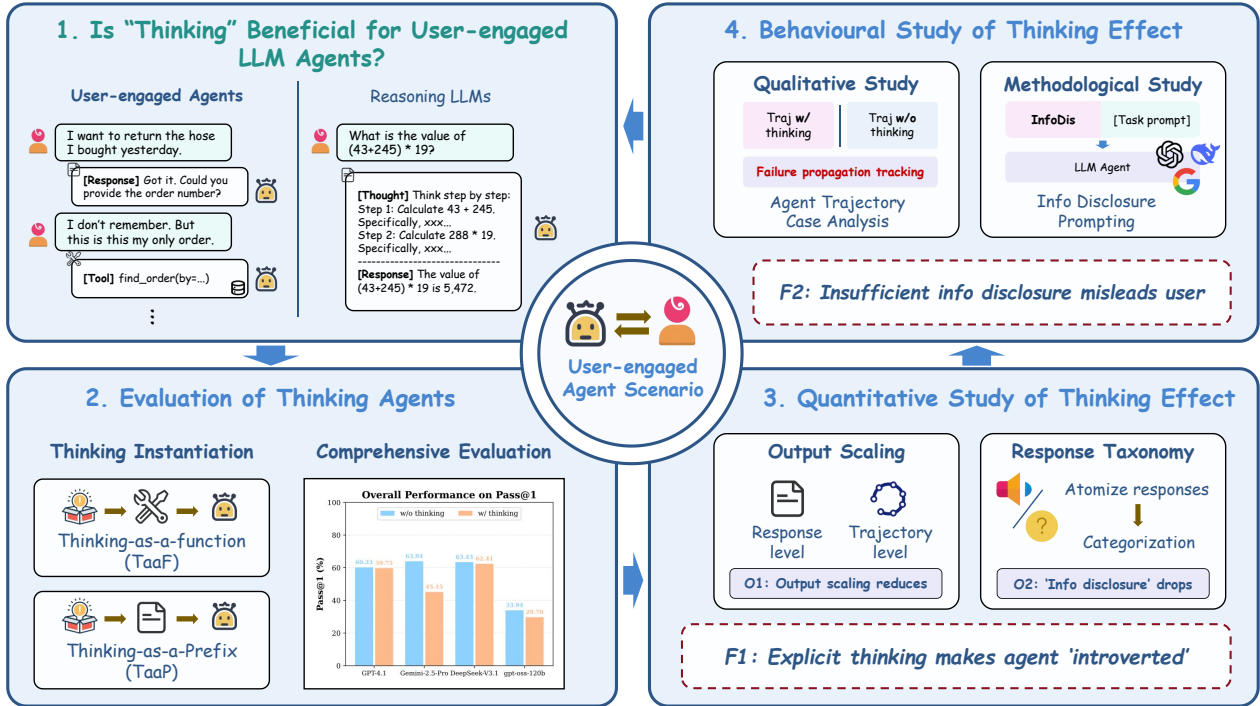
1. Is "Thinking" Beneficial for User-engaged LLM Agents?

User-engaged Agents

I want to return the hose I bought yesterday.

[Response] Got it. Could you provide the order number?

I don't remember. But this is this my only order.

[Tool] find_order(by=...)

⋮

Reasoning LLMs

What is the value of (43+245) * 19?

[Thought] Think step by step:
Step 1: Calculate 43 + 245.
Specifically, xxx...
Step 2: Calculate 288 * 19.
Specifically, xxx...
-------------------------------
[Response] The value of (43+245) * 19 is 5,472.

4. Behavioural Study of Thinking Effect

Qualitative Study

Traj w/ thinking

Traj w/o thinking

Failure propagation tracking

Agent Trajectory Case Analysis

Methodological Study

InfoDis

[Task prompt]

LLM Agent

Info Disclosure Prompting

F2: Insufficient info disclosure misleads user

User-engaged Agent Scenario

2. Evaluation of Thinking Agents

Thinking Instantiation

Thinking-as-a-function (TaaF)

Thinking-as-a-Prefix (TaaP)

Comprehensive Evaluation

Overall Performance on Pass@1

w/o thinking
w/ thinking

| | w/o thinking | w/ thinking |
|---|---|---|
| GPT-4.1 | 60.23 | 59.73 |
| Gemini-2.5-Pro | 63.94 | 45.33 |
| DeepSeek-V3.1 | 63.43 | 62.41 |
| gpt-oss-120b | 33.94 | 29.70 |

Pass@1 (%)

100
80
60
40
20
0

3. Quantitative Study of Thinking Effect

Output Scaling

Response level

Trajectory level

O1: Output scaling reduces

Response Taxonomy

Atomize responses

Categorization

O2: 'Info disclosure' drops

F1: Explicit thinking makes agent 'introverted'